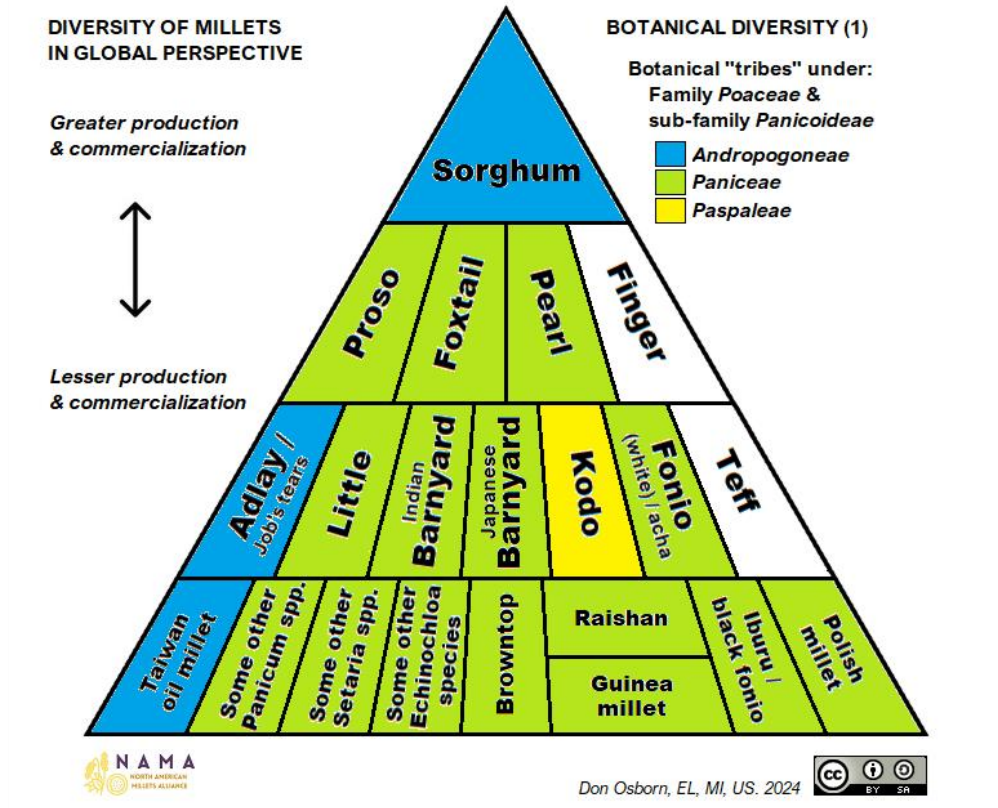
DIVERSITY OF MILLETS IN GLOBAL PERSPECTIVE

BOTANICAL DIVERSITY (1)

Botanical "tribes" under: Family *Poaceae* & sub-family *Panicoideae*

*Andropogoneae*
*Paniceae*
*Paspaleae*

*Greater production & commercialization*

*Lesser production & commercialization*

Sorghum

Proso

Foxtail

Pearl

Finger

Adlay / Job's tears

Little

Indian Barnyard

Japanese Barnyard

Kodo

Fonio (white) / acha

Teff

Taiwan oil millet

Some other Panicum spp.

Some other Setaria spp.

Some other Echinochloa species

Browntop

Raishan

Guinea millet

Iburu / black fonio

Polish millet

NAMA NORTH AMERICAN MILLETS ALLIANCE

Don Osborn, EL, MI, US. 2024

cc BY SA